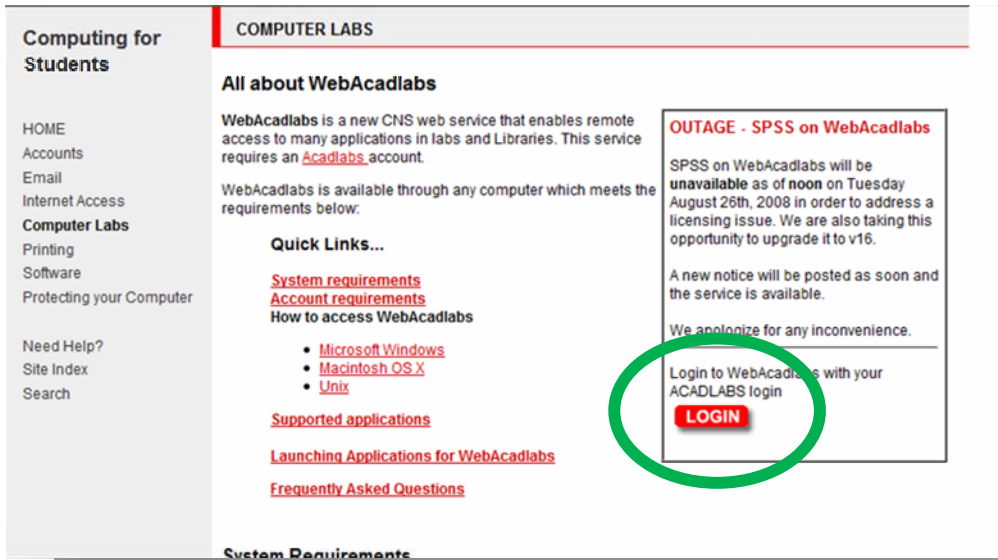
Computing for Students

HOME
Accounts
Email
Internet Access
Computer Labs
Printing
Software
Protecting your Computer

Need Help?
Site Index
Search

COMPUTER LABS

All about WebAcadlabs

WebAcadlabs is a new CNS web service that enables remote access to many applications in labs and Libraries. This service requires an Acadlabs account.

WebAcadlabs is available through any computer which meets the requirements below:

Quick Links...

System requirements
Account requirements
How to access WebAcadlabs

- Microsoft Windows
- Macintosh OS X
- Unix

Supported applications

Launching Applications for WebAcadlabs

Frequently Asked Questions

OUTAGE - SPSS on WebAcadlabs

SPSS on WebAcadlabs will be unavailable as of noon on Tuesday August 26th, 2008 in order to address a licensing issue. We are also taking this opportunity to upgrade it to v16.

A new notice will be posted as soon and the service is available.

We apologize for any inconvenience.

Login to WebAcadl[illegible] with your ACADLABS login

LOGIN

System Requirements